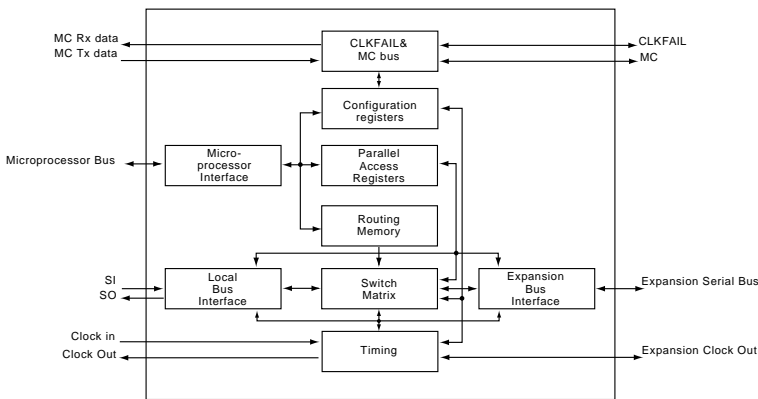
MC Rx data
MC Tx data
CLKFAIL& MC bus
CLKFAIL
MC
Configuration registers
Microprocessor Bus
Microprocessor Interface
Parallel Access Registers
Routing Memory
SI
SO
Local Bus Interface
Switch Matrix
Expansion Bus Interface
Expansion Serial Bus
Clock in
Clock Out
Timing
Expansion Clock Out